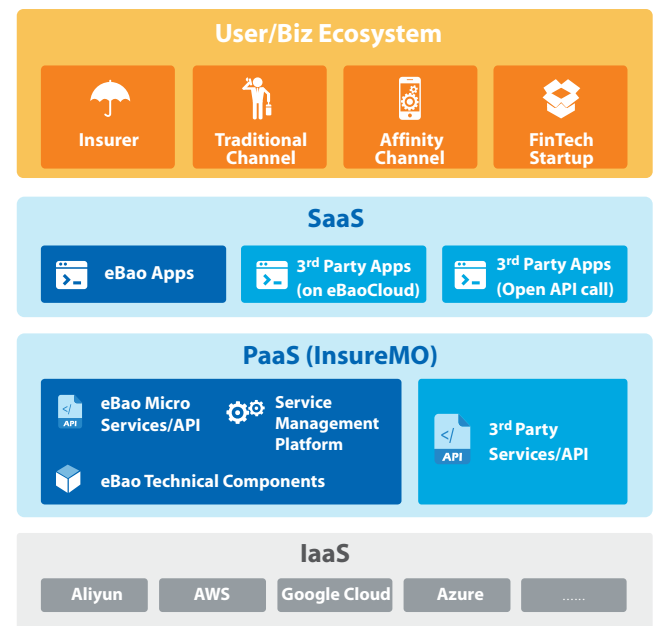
User/Biz Ecosystem

Insurer

Traditional Channel

Affinity Channel

FinTech Startup

SaaS

eBao Apps

3$^{rd}$ Party Apps (on eBaoCloud)

3$^{rd}$ Party Apps (Open API call)

PaaS (InsureMO)

API

eBao Micro Services/API

Service Management Platform

eBao Technical Components

API

3$^{rd}$ Party Services/API

IaaS

Aliyun

AWS

Google Cloud

Azure

......